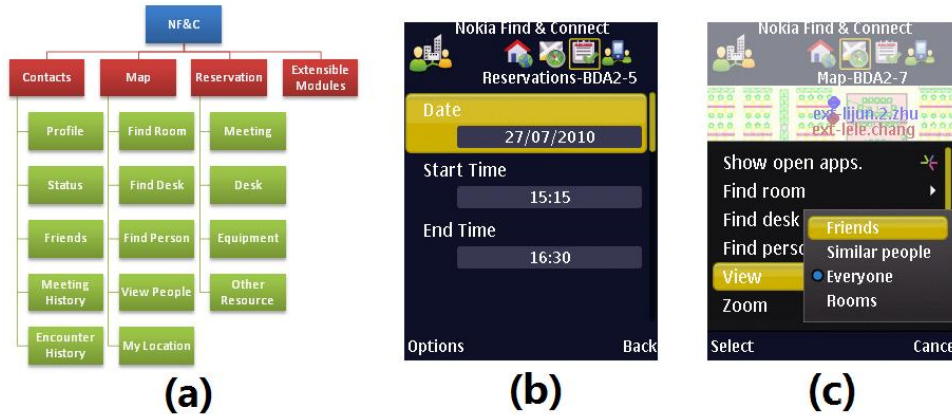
NF&C

Contacts
Profile
Status
Friends
Meeting History
Encounter History

Map
Find Room
Find Desk
Find Person
View People
My Location

Reservation
Meeting
Desk
Equipment
Other Resource

Extensible Modules

(a)

Nokia Find & Connect
Reservations-BDA2-5
Date
27/07/2010
Start Time
15:15
End Time
16:30
Options
Back

(b)

Nokia Find & Connect
Map-BDA2-7
ext-lijun.2.zhu
ext-lele.chang
Show open apps.
Find room
Find desk
Find perso
View
Zoom
Friends
Similar people
Everyone
Rooms
Select
Cance

(c)